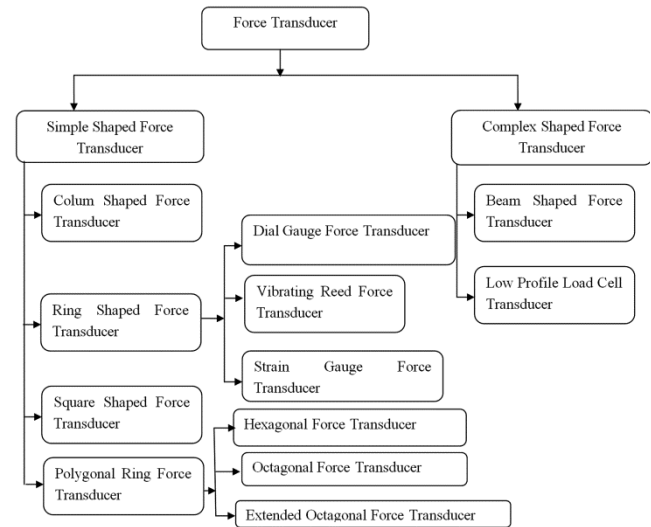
Force Transducer

Simple Shaped Force Transducer

Complex Shaped Force Transducer

Colum Shaped Force Transducer

Ring Shaped Force Transducer

Square Shaped Force Transducer

Polygonal Ring Force Transducer

Dial Gauge Force Transducer

Vibrating Reed Force Transducer

Strain Gauge Force Transducer

Hexagonal Force Transducer

Octagonal Force Transducer

Extended Octagonal Force Transducer

Beam Shaped Force Transducer

Low Profile Load Cell Transducer